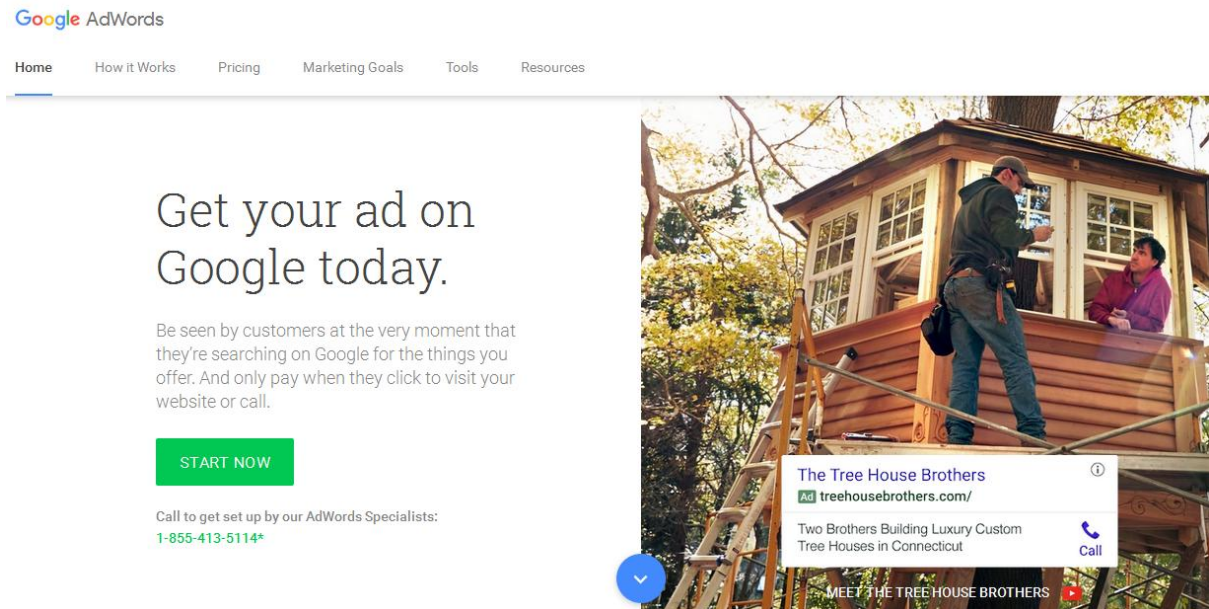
Google AdWords

Home How it Works Pricing Marketing Goals Tools Resources

Get your ad on Google today.

Be seen by customers at the very moment that they're searching on Google for the things you offer. And only pay when they click to visit your website or call.

START NOW

Call to get set up by our AdWords Specialists:
1-855-413-5114*

The Tree House Brothers
Ad treehousebrothers.com/
Two Brothers Building Luxury Custom Tree Houses in Connecticut
Call

MEET THE TREE HOUSE BROTHERS